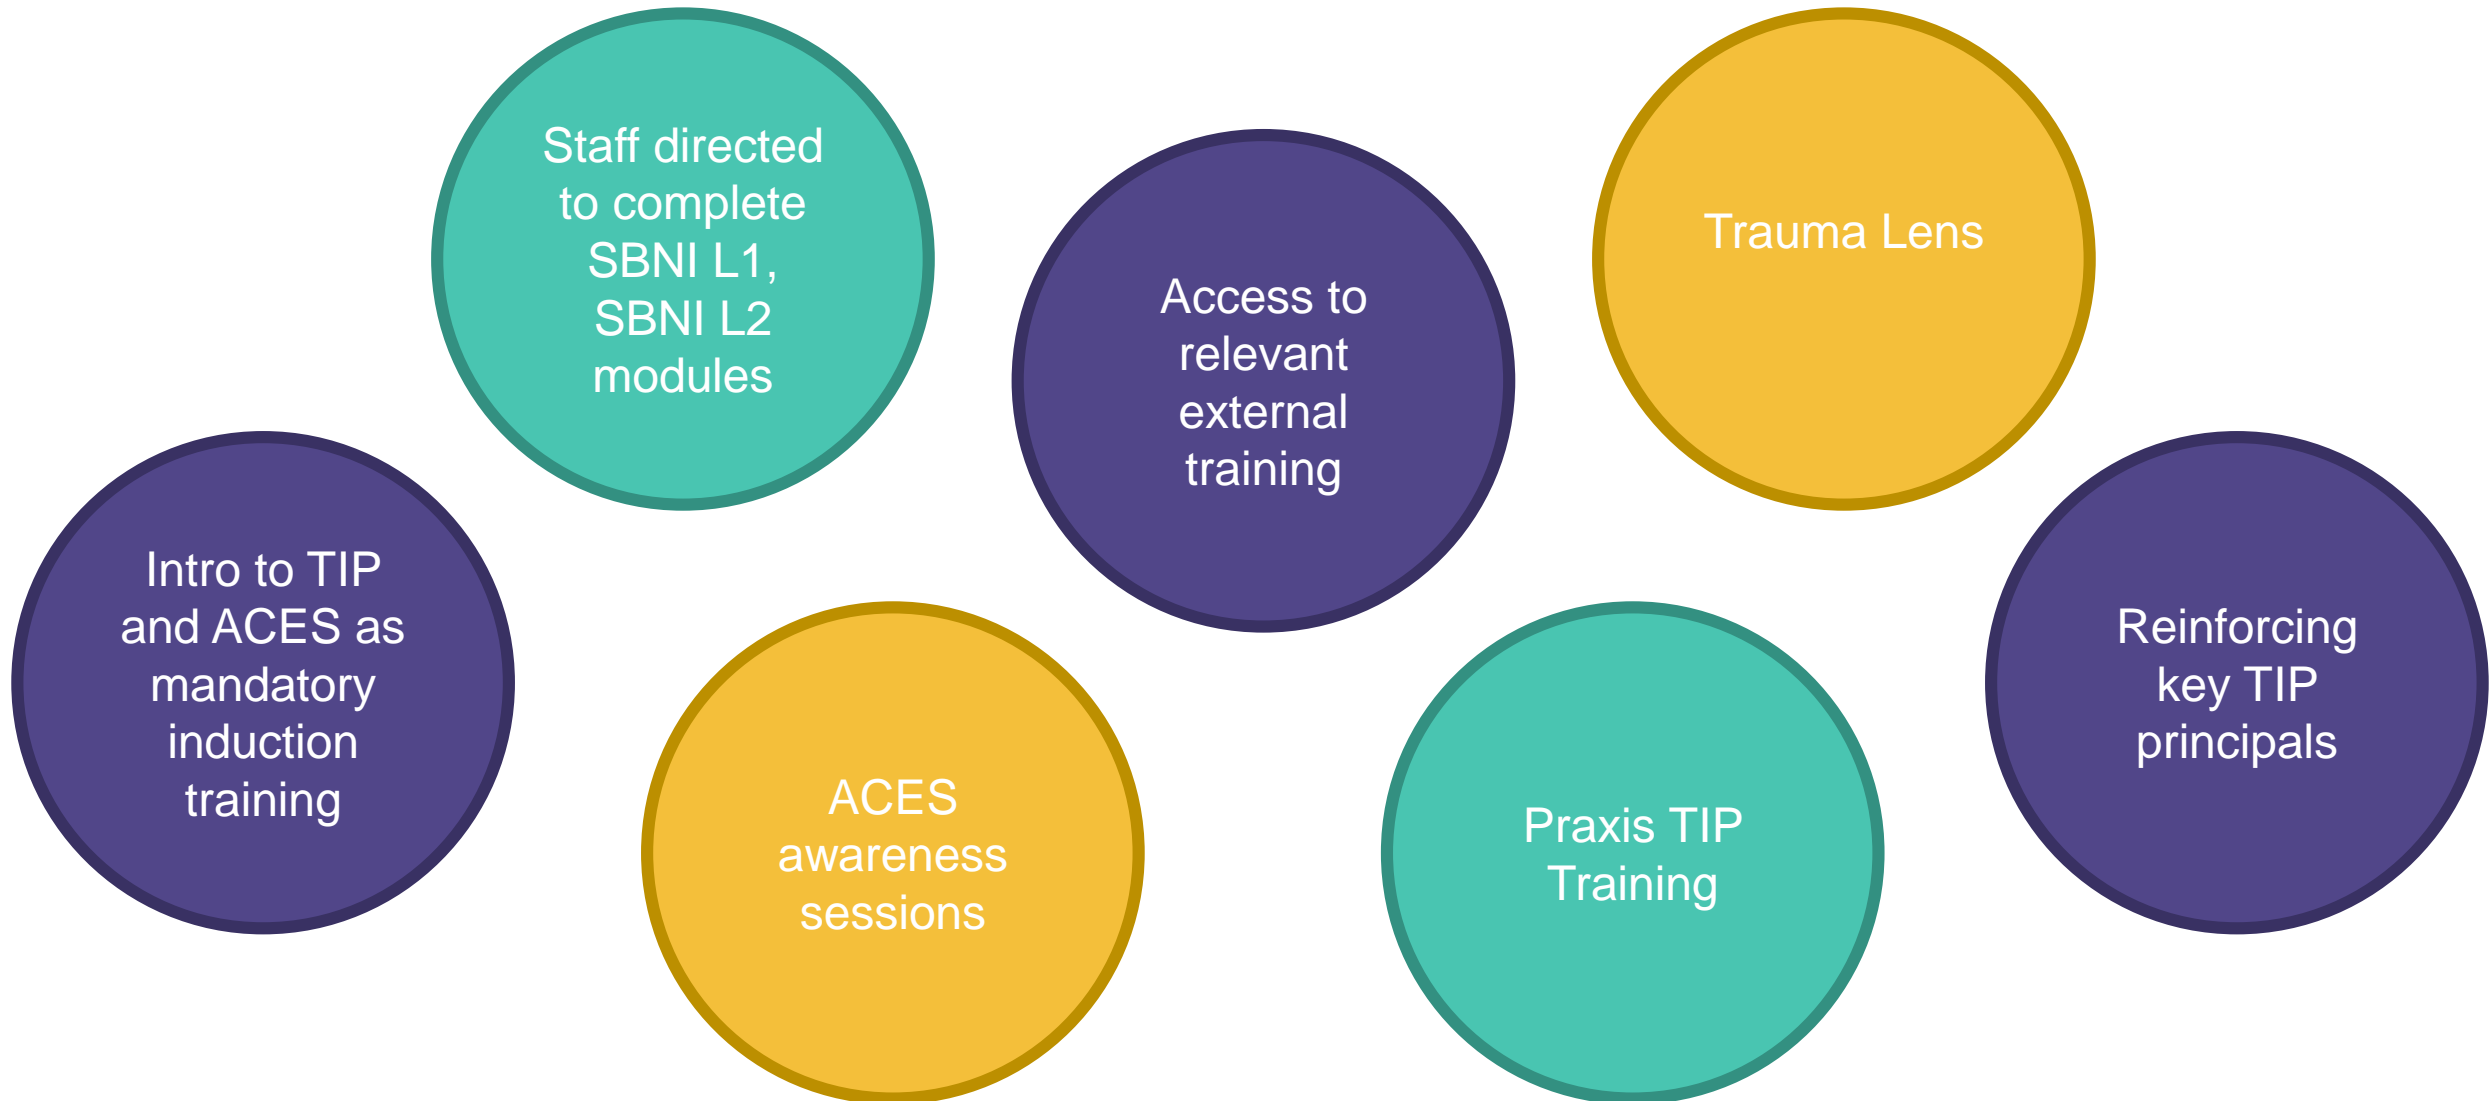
Intro to TIP and ACES as mandatory induction training

Staff directed to complete SBNI L1, SBNI L2 modules

ACES awareness sessions

Access to relevant external training

Praxis TIP Training

Trauma Lens

Reinforcing key TIP principals